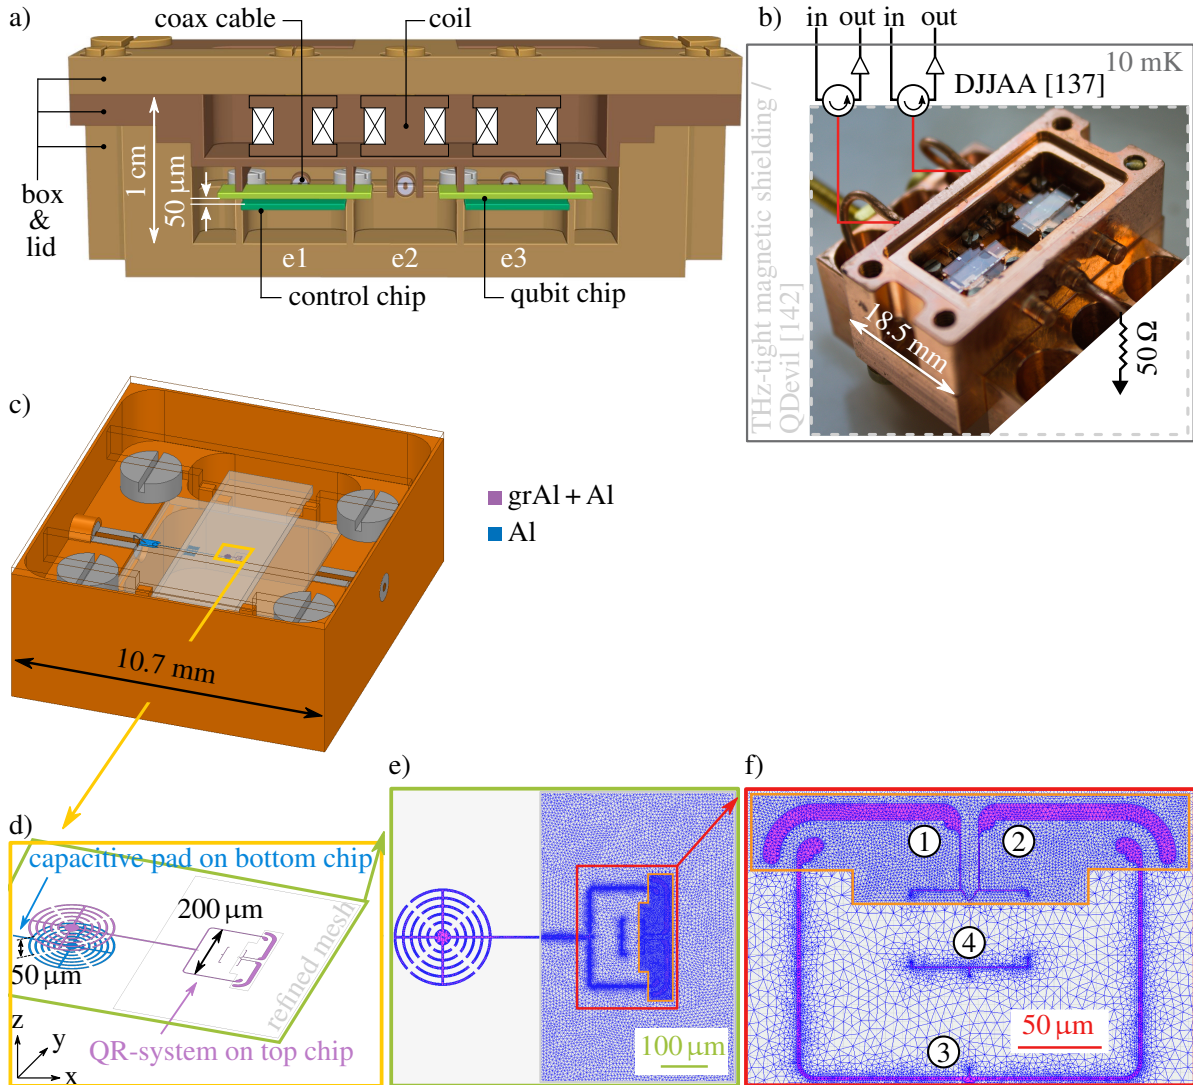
a)
coax cable
coil
box & lid
1 cm
50 µm
e1
e2
e3
control chip
qubit chip

b)
in out in out
10 mK
DJJAA [137]
THz-tight magnetic shielding / QDevil [142]
18.5 mm
50 Ω

c)
grAl + Al
Al
10.7 mm

d)
capacitive pad on bottom chip
200 µm
50 µm
refined mesh
QR-system on top chip
z
y
x

e)
100 µm

f)
1
2
4
50 µm
3